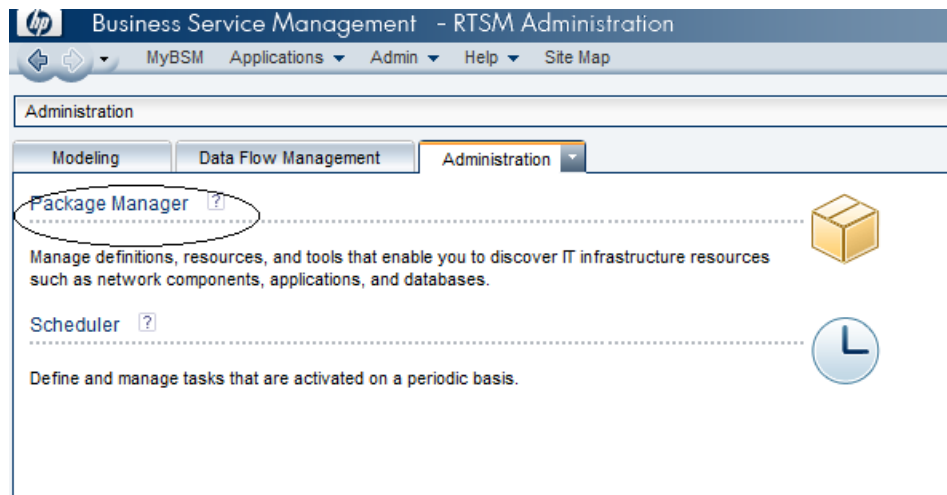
hp Business Service Management - RTSM Administration

MyBSM Applications ▾ Admin ▾ Help ▾ Site Map

Administration

Modeling | Data Flow Management | Administration

Package Manager ?

Manage definitions, resources, and tools that enable you to discover IT infrastructure resources such as network components, applications, and databases.

Scheduler ?

Define and manage tasks that are activated on a periodic basis.